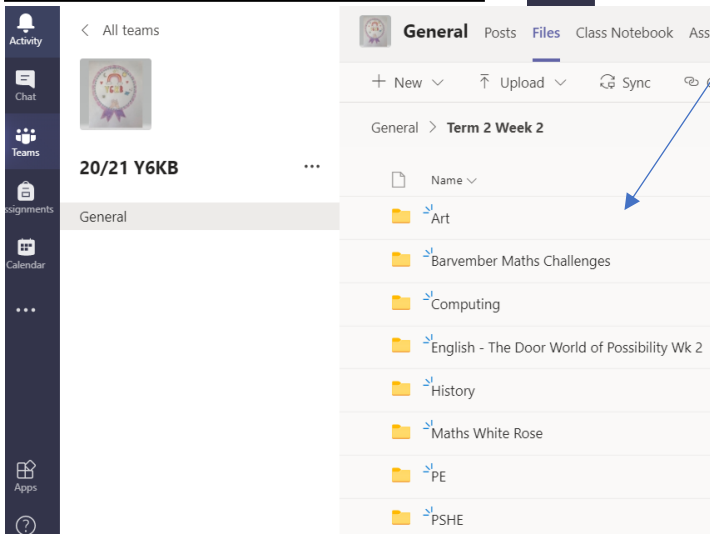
Activity
Chat
Teams
ssignments
Calendar
...
Apps
?

< All teams

20/21 Y6KB ...

General

General Posts Files Class Notebook Ass

+ New ⌄ Upload ⌄ Sync

General > Term 2 Week 2

Name ⌄

Art
Barvember Maths Challenges
Computing
English - The Door World of Possibility Wk 2
History
Maths White Rose
PE
PSHE